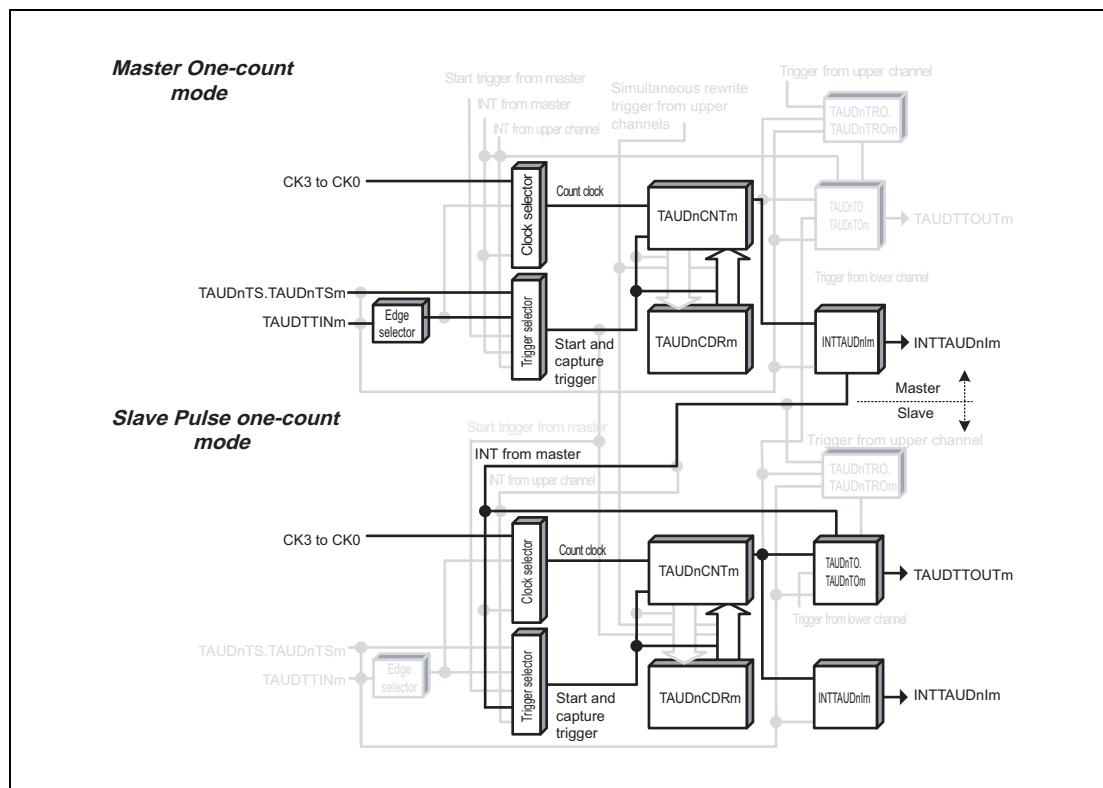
Master One-count mode

Start trigger from master

INT from master

INT from upper channel

Simultaneous rewrite trigger from upper channels

Trigger from upper channel

TAUDnTRO. TAUDnTROm

CK3 to CK0

Clock selector

Count clock

TAUDnCNTm

TAUDnTO. TAUDnTOm

TAUDTTOUTm

Trigger from lower channel

TAUDnTS.TAUDnTSm

TAUDTTINm

Edge selector

Trigger selector

Start and capture trigger

TAUDnCDRm

INTTAUDnIm

INTTAUDnIm

Master

Slave

Slave Pulse one-count mode

Start trigger from master

INT from master

INT from upper channel

Trigger from upper channel

TAUDnTRO. TAUDnTROm

CK3 to CK0

Clock selector

Count clock

TAUDnCNTm

TAUDnTO. TAUDnTOm

TAUDTTOUTm

Trigger from lower channel

TAUDnTS.TAUDnTSm

TAUDTTINm

Edge selector

Trigger selector

Start and capture trigger

TAUDnCDRm

INTTAUDnIm

INTTAUDnIm